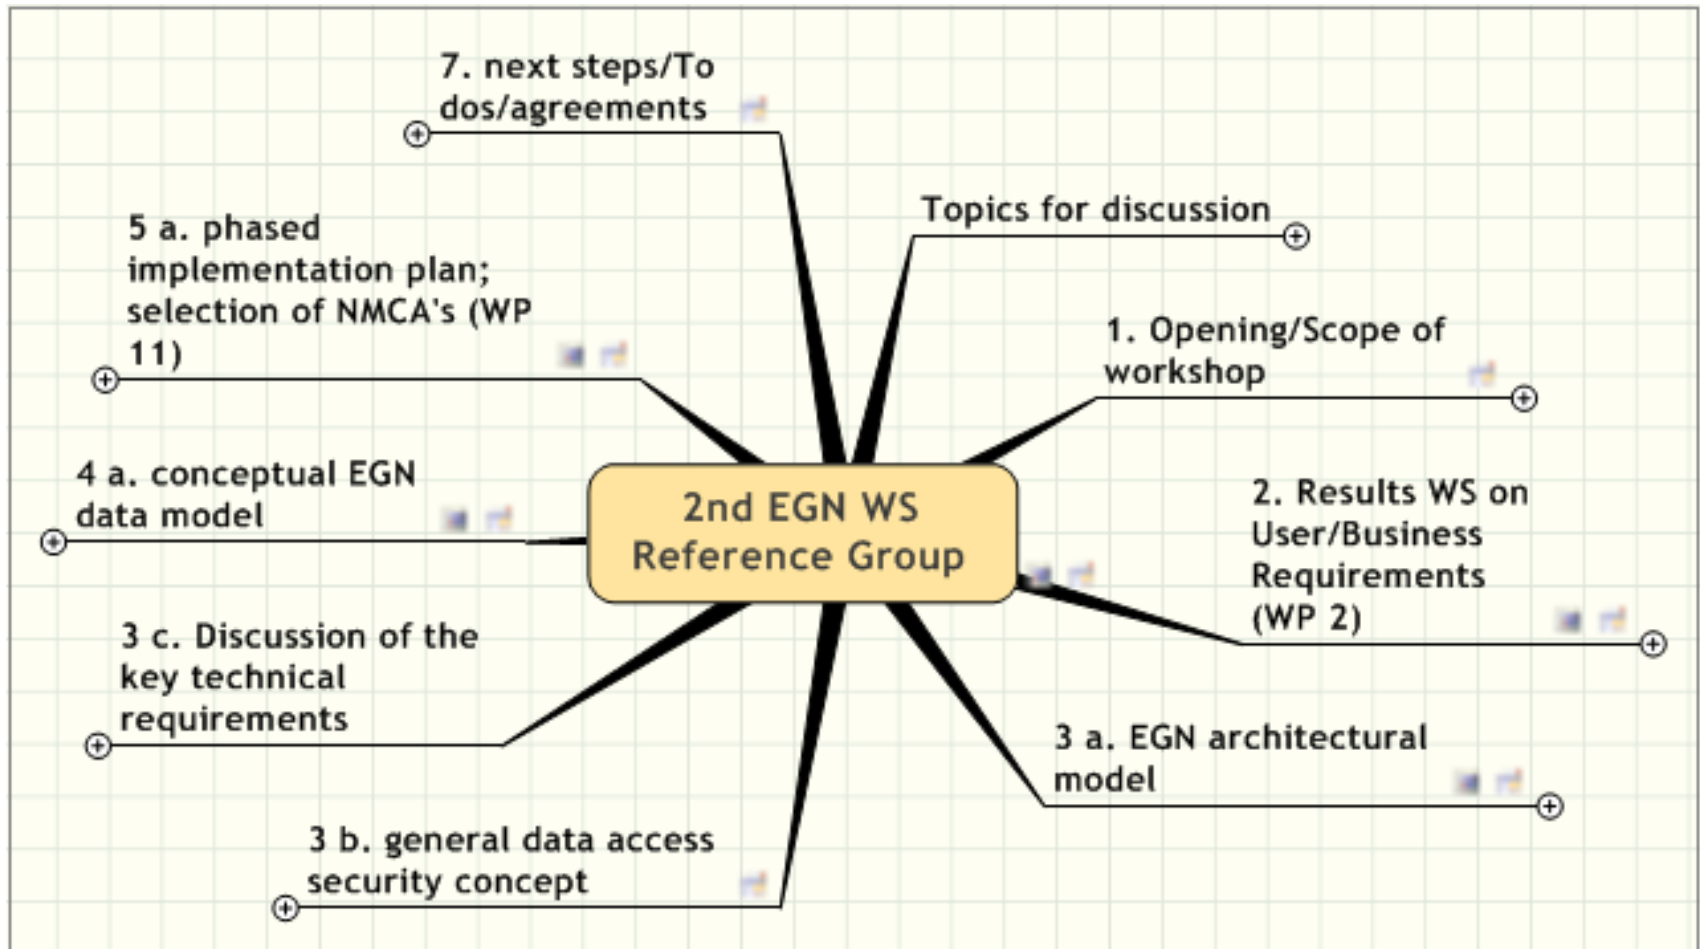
2nd EGN WS Reference Group

Topics for discussion

1. Opening/Scope of workshop

2. Results WS on User/Business Requirements (WP 2)

3 a. EGN architectural model

3 b. general data access security concept

3 c. Discussion of the key technical requirements

4 a. conceptual EGN data model

5 a. phased implementation plan; selection of NMCA's (WP 11)

7. next steps/To dos/agreements